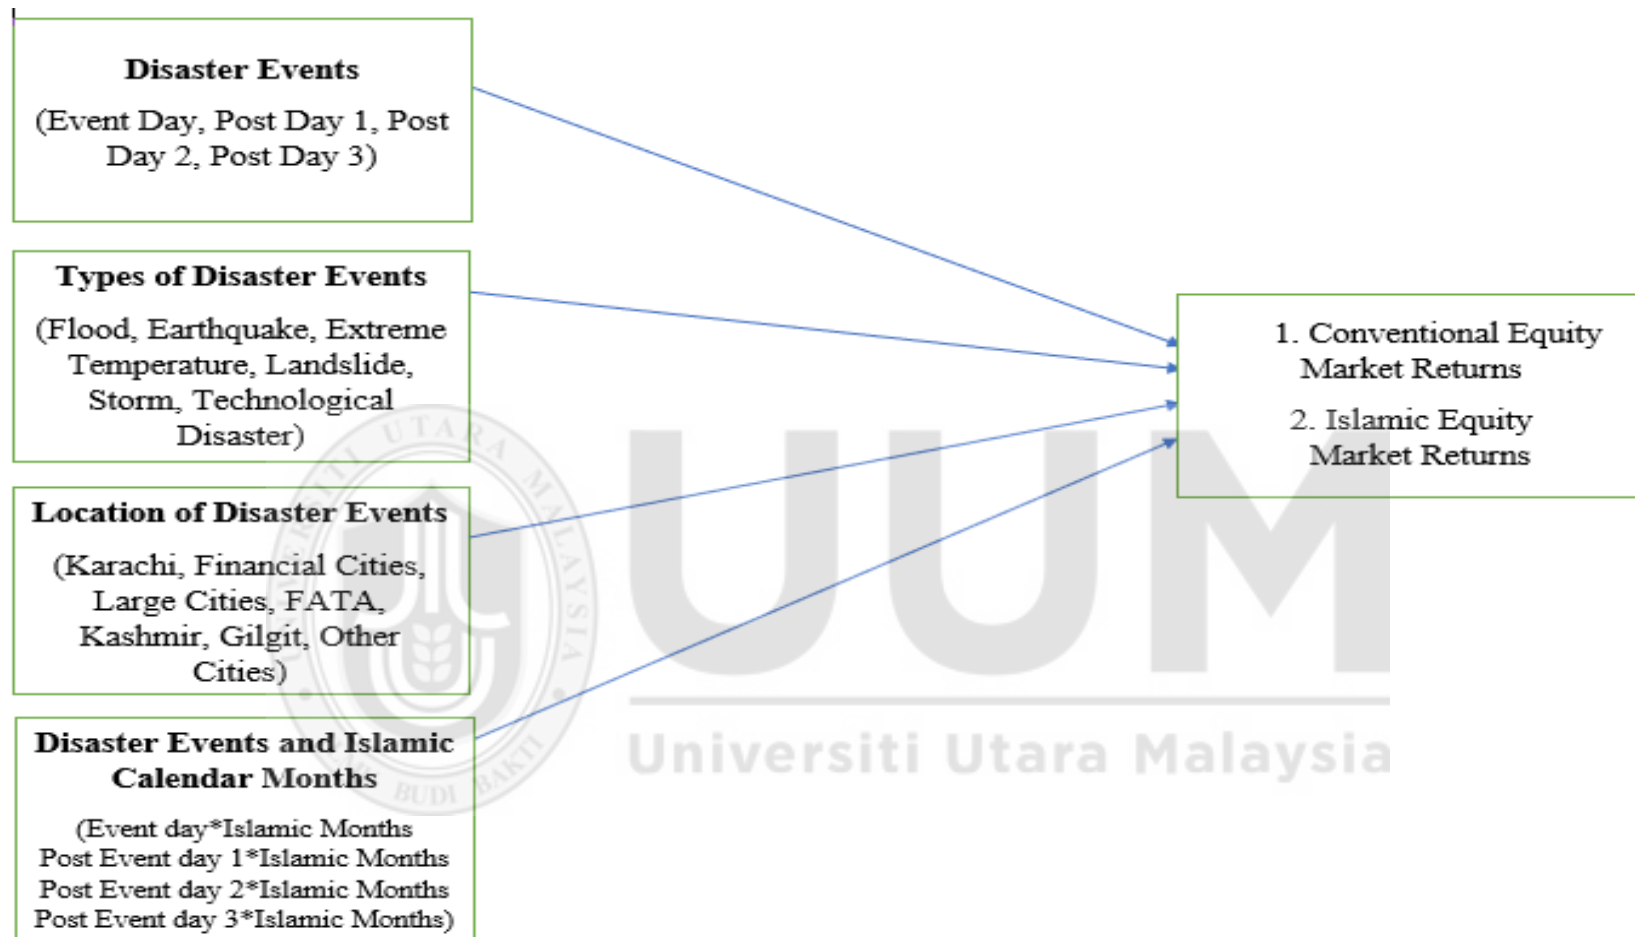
Disaster Events

(Event Day, Post Day 1, Post Day 2, Post Day 3)

Types of Disaster Events

(Flood, Earthquake, Extreme Temperature, Landslide, Storm, Technological Disaster)

Location of Disaster Events

(Karachi, Financial Cities, Large Cities, FATA, Kashmir, Gilgit, Other Cities)

Disaster Events and Islamic Calendar Months

(Event day*Islamic Months
Post Event day 1*Islamic Months
Post Event day 2*Islamic Months
Post Event day 3*Islamic Months)

1. Conventional Equity Market Returns

2. Islamic Equity Market Returns

UTARA MALAYSIA BUDI BAKTI

UUM

Universiti Utara Malaysia